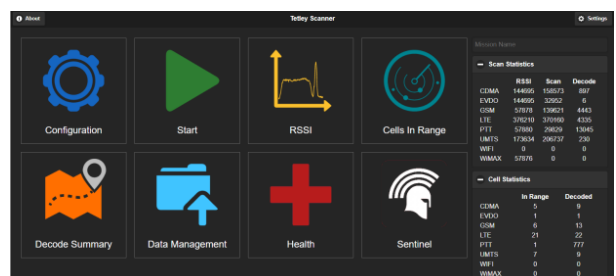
About

Tetley Scanner

Settings

Configuration

Start

RSSI

Cells In Range

Decode Summary

Data Management

Health

Sentinel

Mission Name

Scan Statistics

| | RSSI | Scan | Decode |
|---|---|---|---|
| CDMA | 144695 | 158573 | 897 |
| EVDO | 144695 | 32952 | 6 |
| GSM | 57878 | 139621 | 4443 |
| LTE | 376210 | 370160 | 4335 |
| PTT | 57800 | 29829 | 13045 |
| UMTS | 173634 | 296737 | 230 |
| WIFI | 0 | 0 | 0 |
| WiMAX | 57876 | 0 | 0 |

Cell Statistics

| | In Range | Decoded |
|---|---|---|
| CDMA | 5 | 9 |
| EVDO | 1 | 1 |
| GSM | 6 | 13 |
| LTE | 21 | 22 |
| PTT | 1 | 777 |
| UMTS | 7 | 9 |
| WIFI | 0 | 0 |
| WiMAX | 0 | 0 |